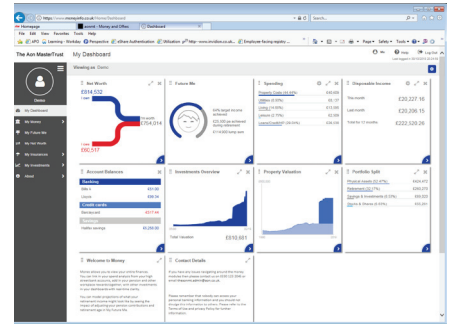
https://www.moneyinfo.co.uk/Home/Dashboard

Homepage

Dashboard

File Edit View Favorites Tools Help

The Aon MasterTrust

My Dashboard

Viewing as: Demo

Demo

My Dashboard

My Money

My Future Me

My Net Worth

My Insurances

My Investments

About

Net Worth

£814,532

£92,517

£754,014

Future Me

Account Balances

Banking

Credit cards

Investments Overview

Total Valuation

£510,601

Property Valuation

Spending

Disposable Income

This month

£20,227.16

Last month

£20,206.15

Total for 12 months

£222,320.29

Portfolio Split

Welcome to Money

Contact Details